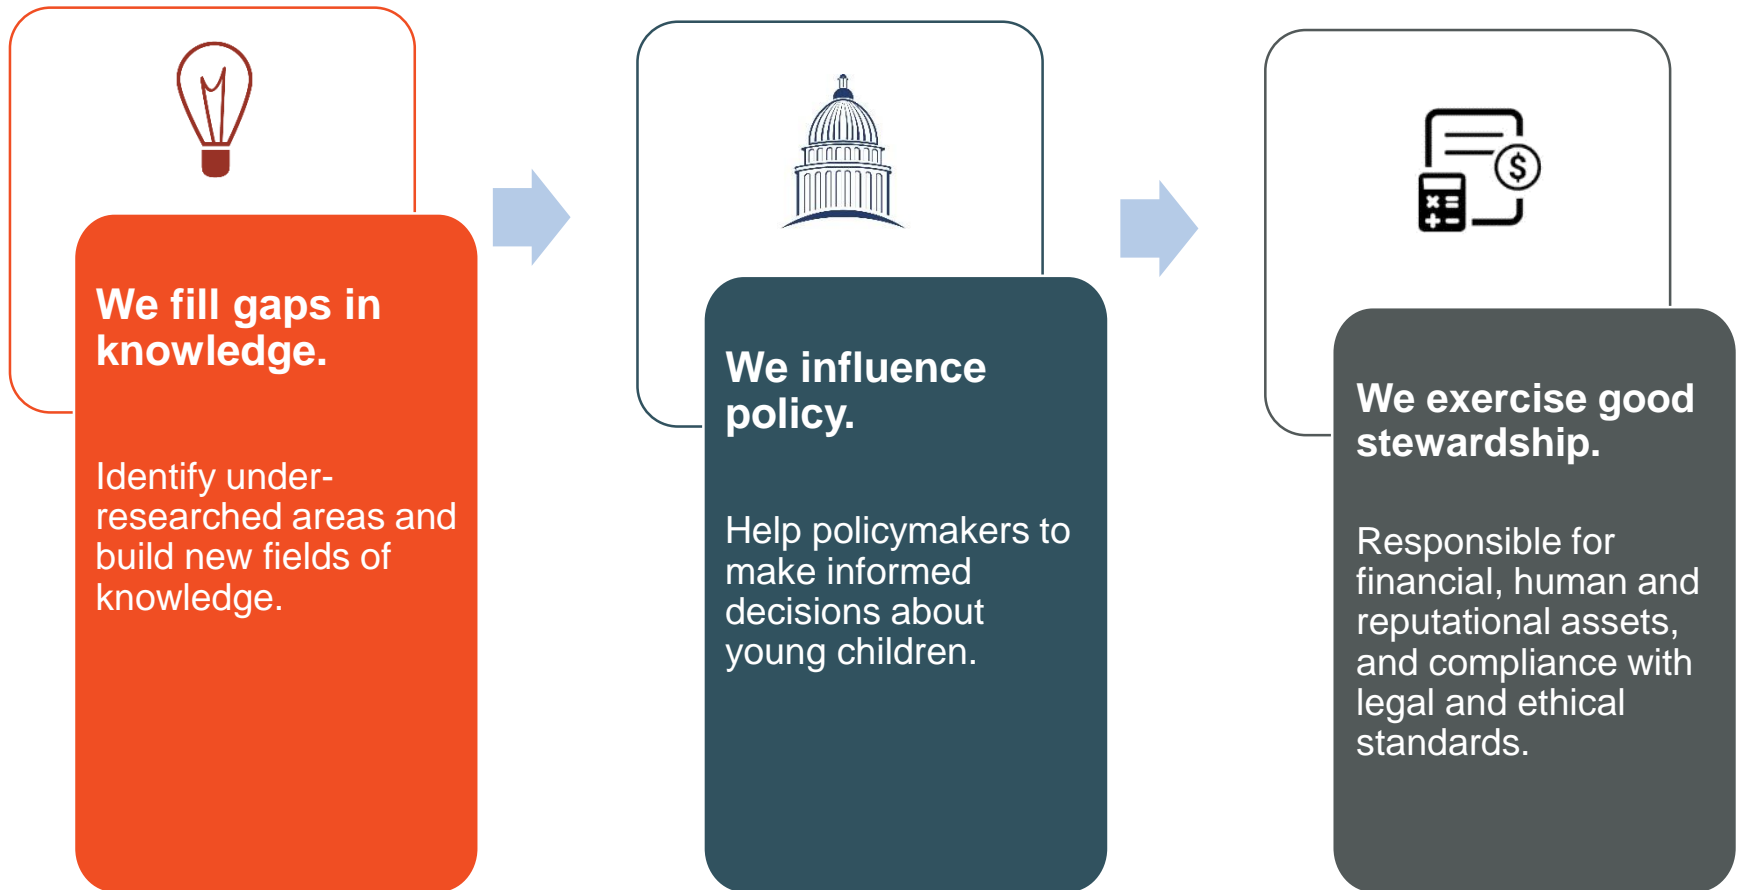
We fill gaps in knowledge.

Identify under-researched areas and build new fields of knowledge.

We influence policy.

Help policymakers to make informed decisions about young children.

We exercise good stewardship.

Responsible for financial, human and reputational assets, and compliance with legal and ethical standards.